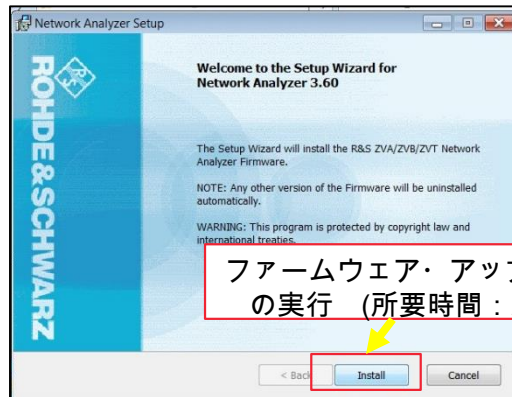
Network Analyzer Setup

ROHDE&SCHWARZ

Welcome to the Setup Wizard for Network Analyzer 3.60

The Setup Wizard will install the R&S ZVA/ZVB/ZVT Network Analyzer Firmware.

NOTE: Any other version of the Firmware will be uninstalled automatically.

WARNING: This program is protected by copyright law and international treaties.

ファームウェア・アップ
の実行　(所要時間：

< Back

Install

Cancel